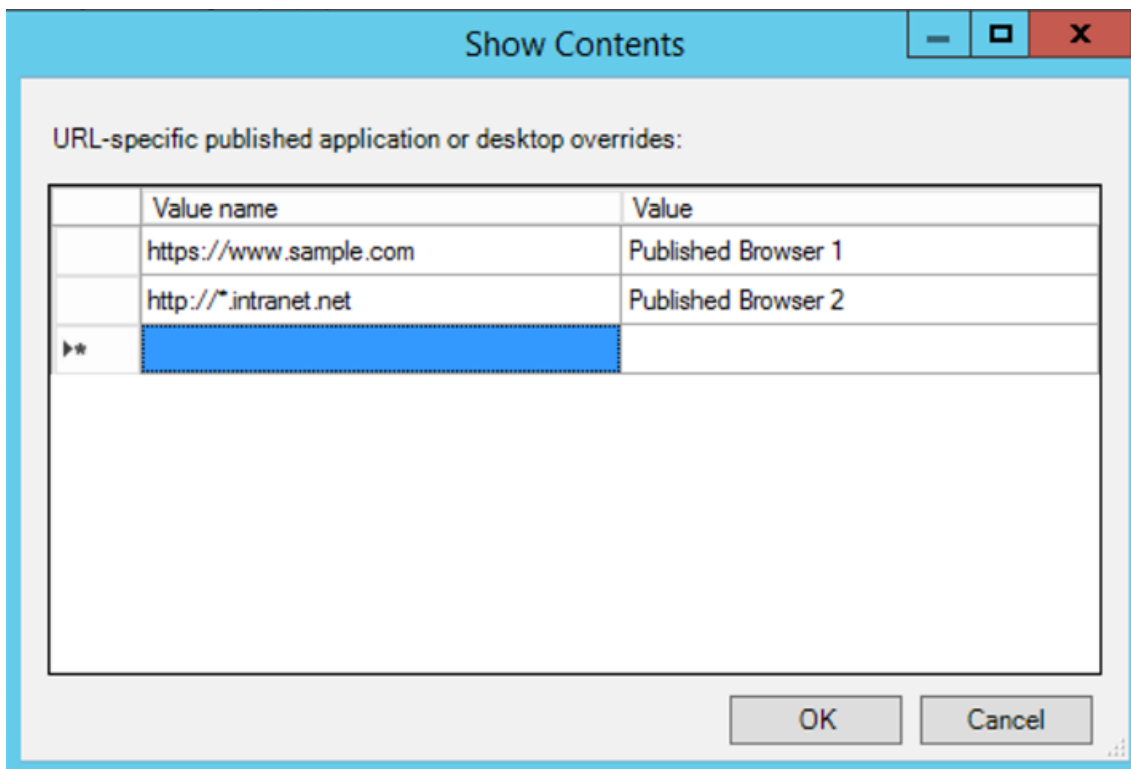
Show Contents

URL-specific published application or desktop overrides:

| | Value name | Value |
|---|---|---|
| | https://www.sample.com | Published Browser 1 |
| | http://*.intranet.net | Published Browser 2 |
| * | | |

OK Cancel